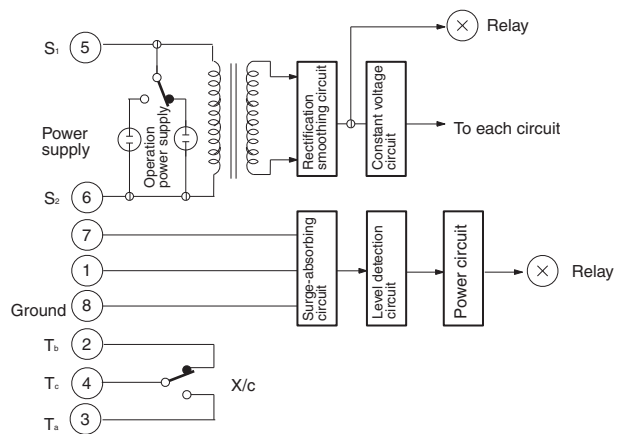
Relay

$S_1$ 5

Power supply

Operation power supply

Rectification smoothing circuit

Constant voltage circuit

To each circuit

$S_2$ 6

7

1

Ground 8

Surge-absorbing circuit

Level detection circuit

Power circuit

Relay

$T_b$ 2

$T_c$ 4

X/c

$T_a$ 3